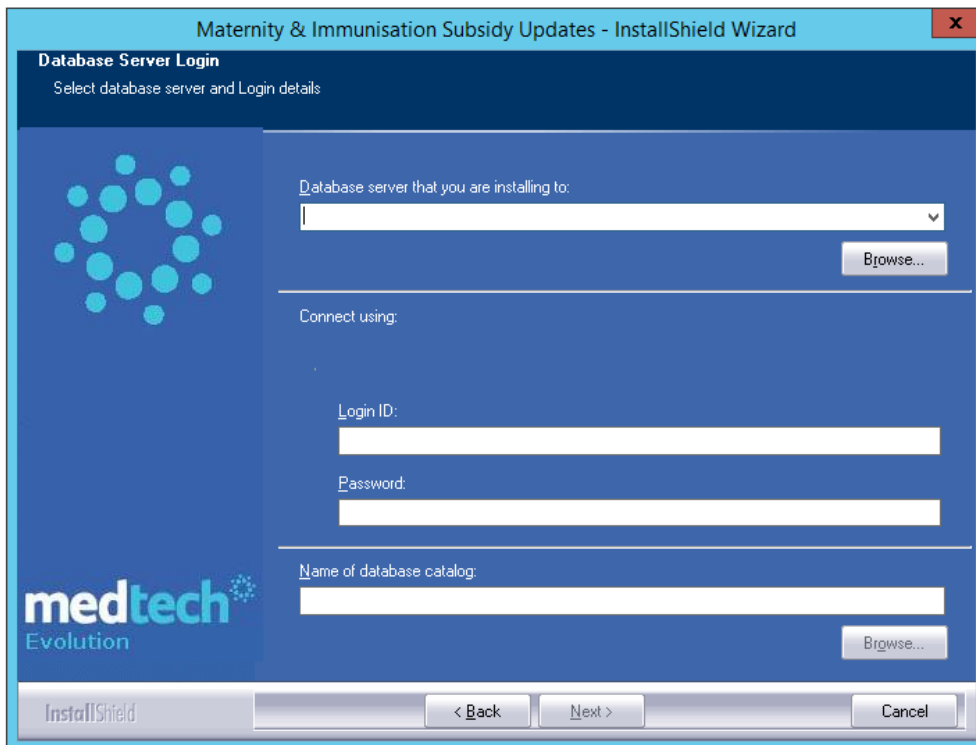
Maternity & Immunisation Subsidy Updates - InstallShield Wizard

Database Server Login

Select database server and Login details

Database server that you are installing to:

Browse...

Connect using:

Login ID:

Password:

Name of database catalog:

Browse...

medtech
Evolution

InstallShield

< Back

Next >

Cancel